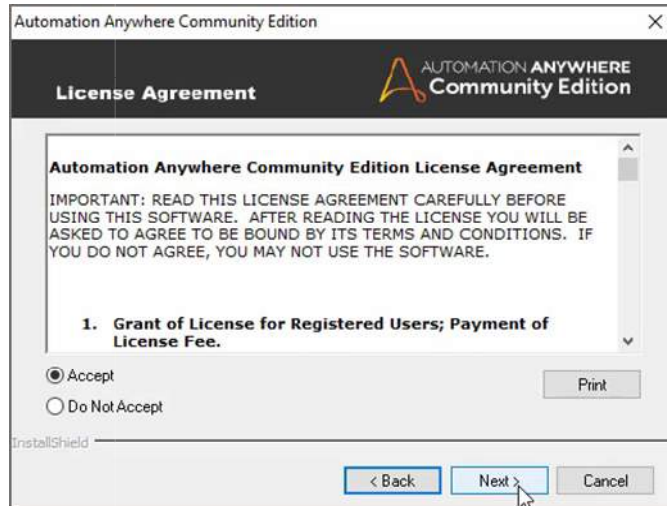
Automation Anywhere Community Edition

×

License Agreement

AUTOMATION ANYWHERE
Community Edition

Automation Anywhere Community Edition License Agreement

IMPORTANT: READ THIS LICENSE AGREEMENT CAREFULLY BEFORE USING THIS SOFTWARE. AFTER READING THE LICENSE YOU WILL BE ASKED TO AGREE TO BE BOUND BY ITS TERMS AND CONDITIONS. IF YOU DO NOT AGREE, YOU MAY NOT USE THE SOFTWARE.

1. Grant of License for Registered Users; Payment of License Fee.

Accept

Print

Do Not Accept

InstallShield

< Back

Next >

Cancel